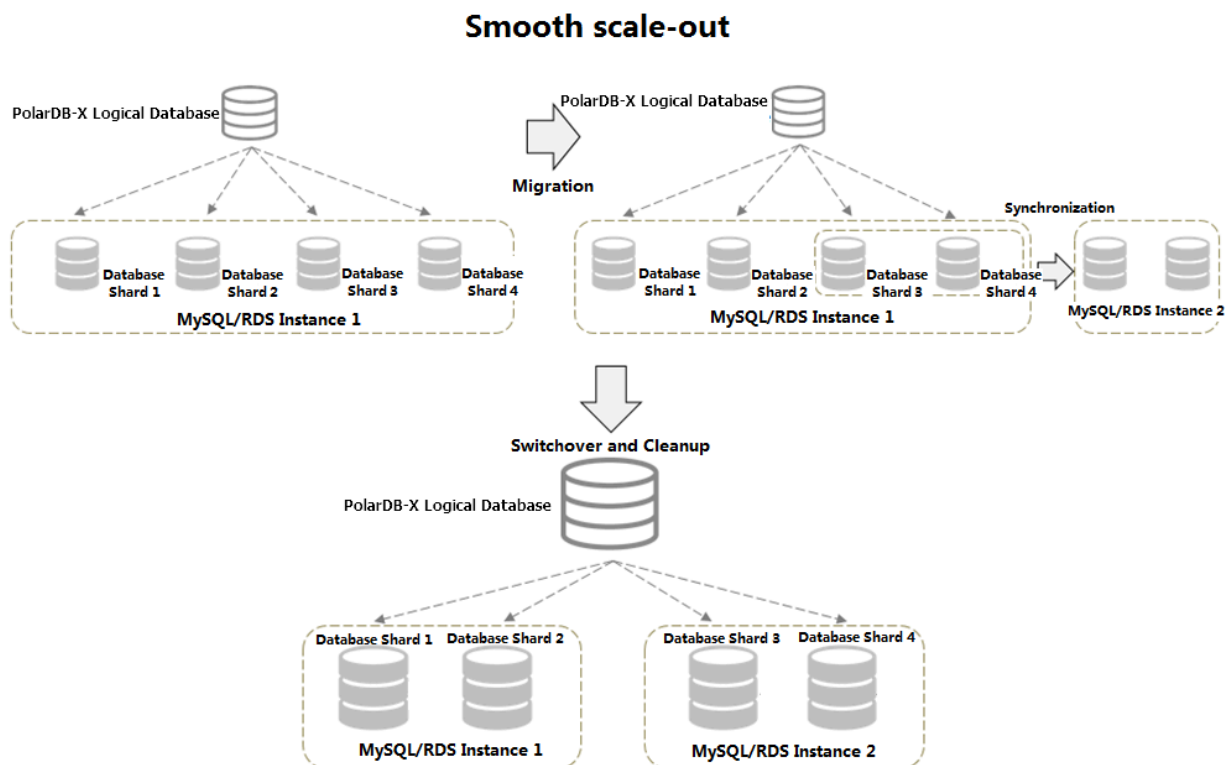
Smooth scale-out

PolarDB-X Logical Database

Database Shard 1
Database Shard 2
Database Shard 3
Database Shard 4
MySQL/RDS Instance 1

Migration

PolarDB-X Logical Database

Synchronization

Database Shard 1
Database Shard 2
Database Shard 3
Database Shard 4
MySQL/RDS Instance 1

MySQL/RDS Instance 2

Switchover and Cleanup

PolarDB-X Logical Database

Database Shard 1
Database Shard 2
MySQL/RDS Instance 1

Database Shard 3
Database Shard 4
MySQL/RDS Instance 2